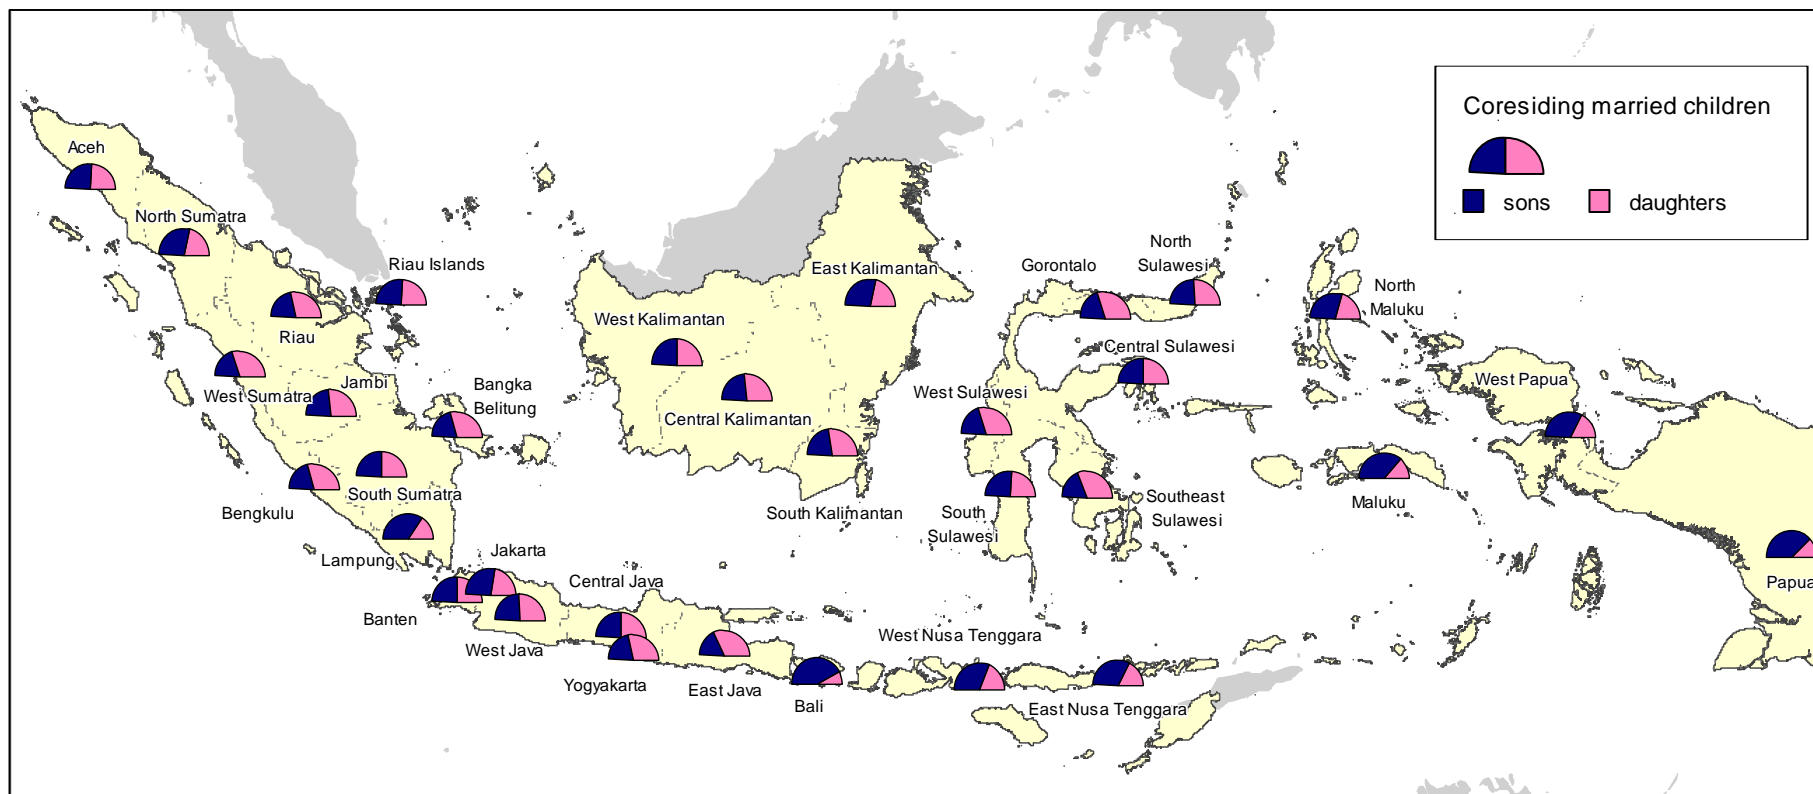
Coresiding married children

sons daughters

Aceh

North Sumatra

Riau Islands

Riau

West Sumatra

Jambi

Bangka Belitung

Bengkulu

South Sumatra

Lampung

Jakarta

Banten

West Java

Central Java

Yogyakarta

East Java

Bali

West Kalimantan

Central Kalimantan

East Kalimantan

South Kalimantan

Gorontalo

North Sulawesi

Central Sulawesi

West Sulawesi

South Sulawesi

Southeast Sulawesi

West Nusa Tenggara

East Nusa Tenggara

North Maluku

West Papua

Maluku

Papua